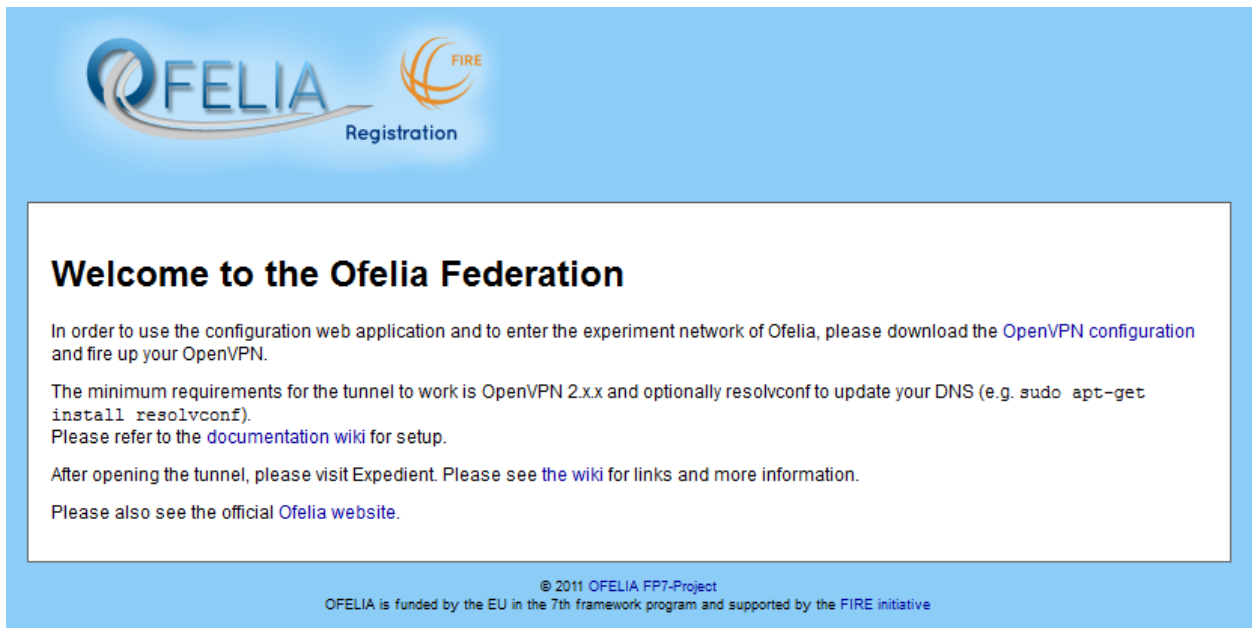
OFELIA
FIRE
Registration

Welcome to the Ofelia Federation

In order to use the configuration web application and to enter the experiment network of Ofelia, please download the OpenVPN configuration and fire up your OpenVPN.

The minimum requirements for the tunnel to work is OpenVPN 2.x.x and optionally resolvconf to update your DNS (e.g. sudo apt-get install resolvconf).
Please refer to the documentation wiki for setup.

After opening the tunnel, please visit Expedient. Please see the wiki for links and more information.

Please also see the official Ofelia website.

© 2011 OFELIA FP7-Project
OFELIA is funded by the EU in the 7th framework program and supported by the FIRE initiative